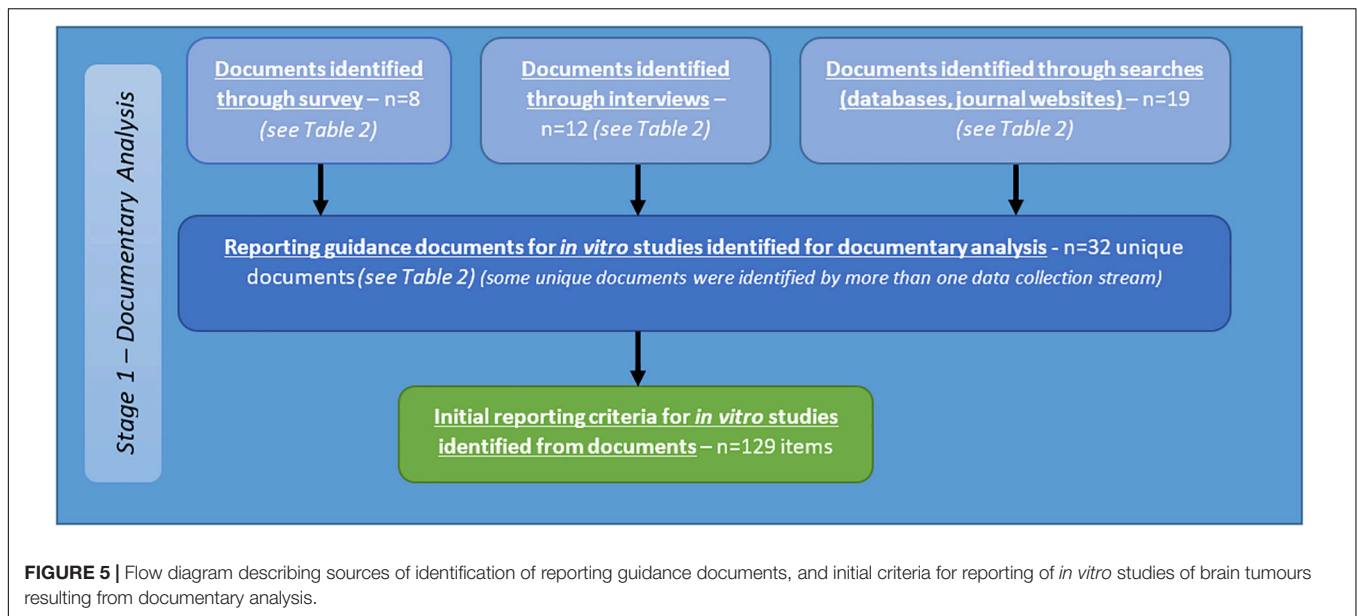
Stage 1 – Documentary Analysis

Documents identified through survey – n=8 (see Table 2)

Documents identified through interviews – n=12 (see Table 2)

Documents identified through searches (databases, journal websites) – n=19 (see Table 2)

Reporting guidance documents for in vitro studies identified for documentary analysis - n=32 unique documents (see Table 2) (some unique documents were identified by more than one data collection stream)

Initial reporting criteria for in vitro studies identified from documents – n=129 items

FIGURE 5 | Flow diagram describing sources of identification of reporting guidance documents, and initial criteria for reporting of in vitro studies of brain tumours resulting from documentary analysis.